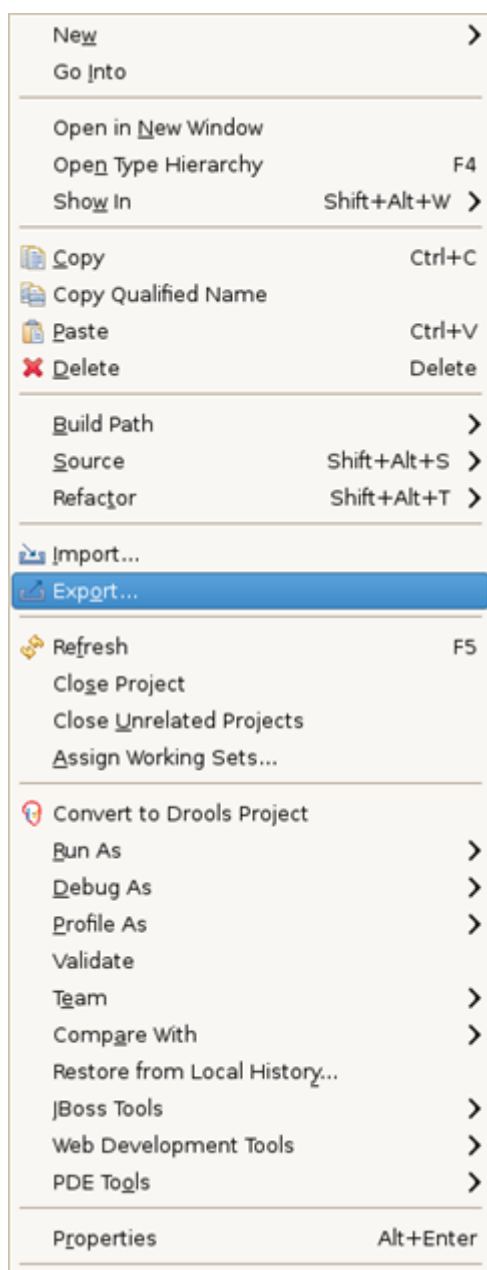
New
Go Into

Open in New Window
Open Type Hierarchy F4
Show In Shift+Alt+W

Copy Ctrl+C
Copy Qualified Name
Paste Ctrl+V
Delete Delete

Build Path
Source Shift+Alt+S
Refactor Shift+Alt+T

Import...
Export...

Refresh F5
Close Project
Close Unrelated Projects
Assign Working Sets...

Convert to Drools Project
Run As
Debug As
Profile As
Validate
Team
Compare With
Restore from Local History...
JBoss Tools
Web Development Tools
PDE Tools

Properties Alt+Enter